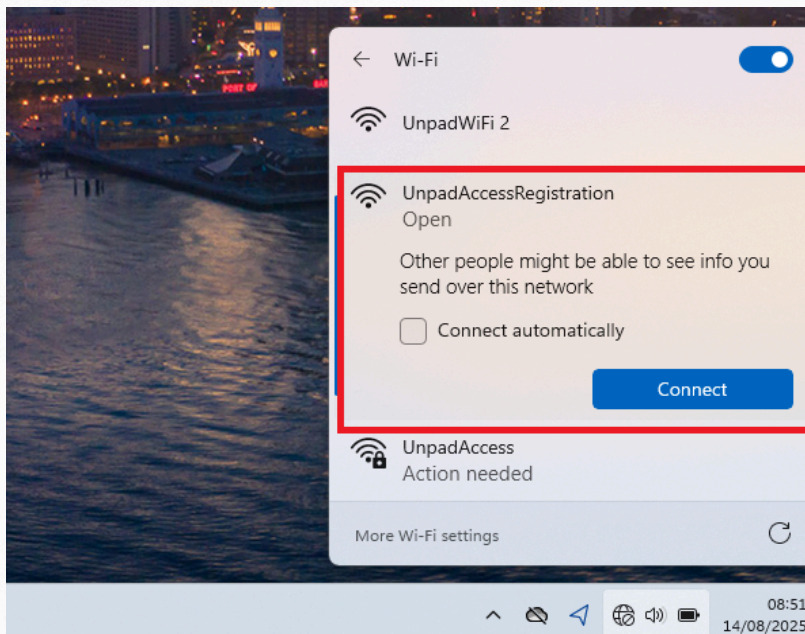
PORT OF

Wi-Fi

UnpadWiFi 2

UnpadAccessRegistration
Open

Other people might be able to see info you send over this network

Connect automatically

Connect

UnpadAccess
Action needed

More Wi-Fi settings

08:51
14/08/2025